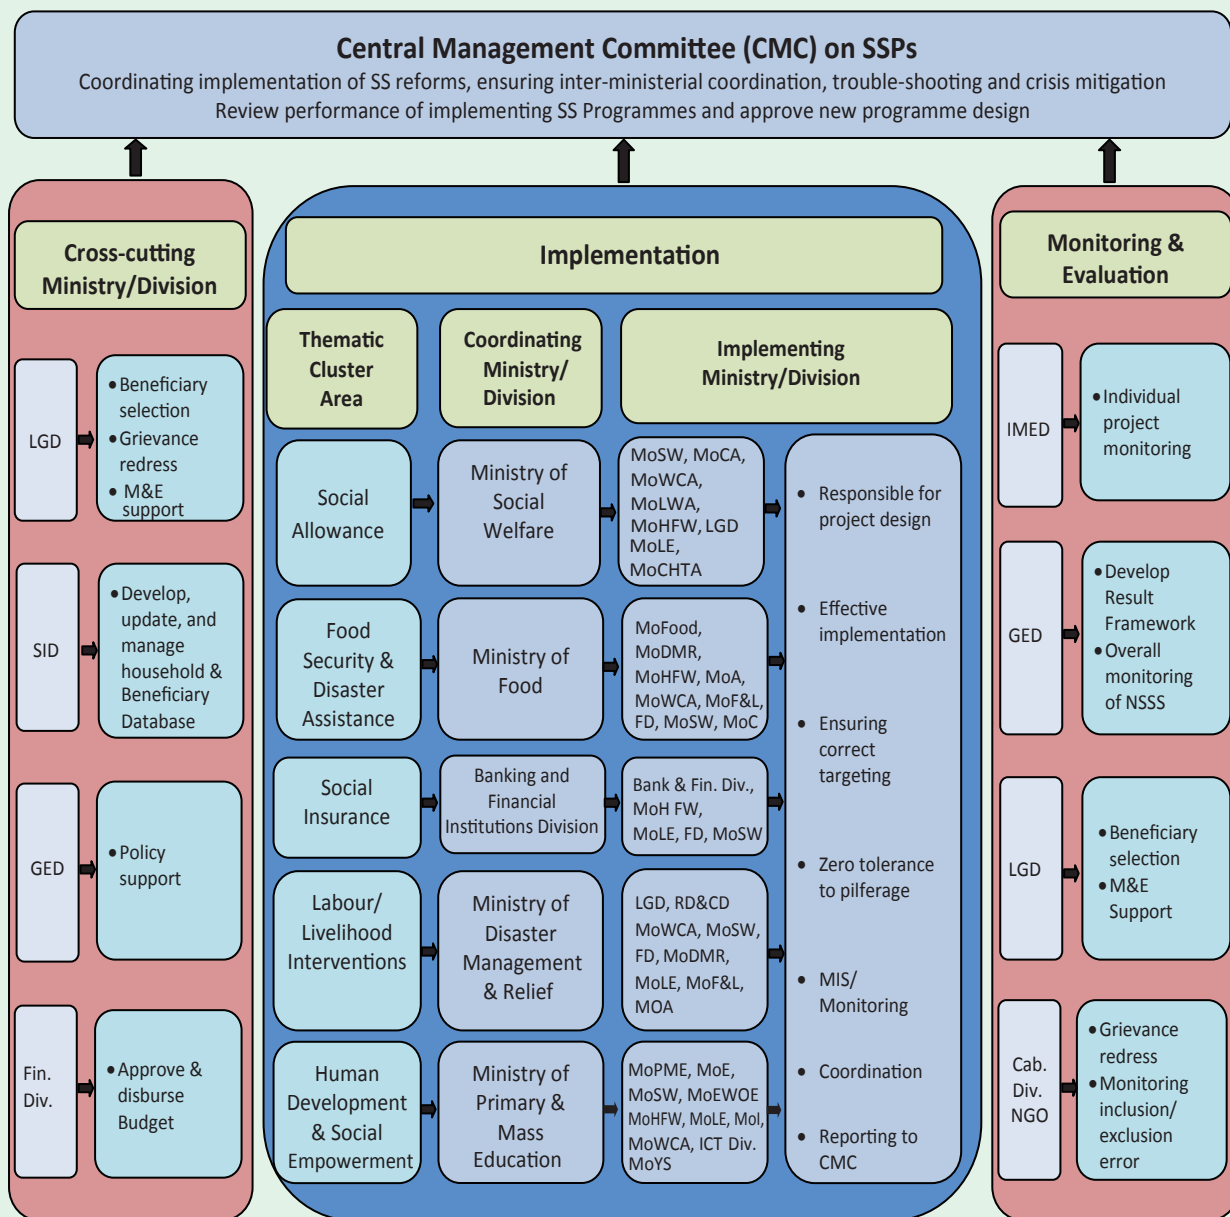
Central Management Committee (CMC) on SSPs
Coordinating implementation of SS reforms, ensuring inter-ministerial coordination, trouble-shooting and crisis mitigation
Review performance of implementing SS Programmes and approve new programme design

Cross-cutting Ministry/Division

LGD
• Beneficiary selection
• Grievance redress
• M&E support

SID
• Develop, update, and manage household & Beneficiary Database

GED
• Policy support

Fin. Div.
• Approve & disburse Budget

Implementation

Thematic Cluster Area

Coordinating Ministry/ Division

Implementing Ministry/Division

Social Allowance
Ministry of Social Welfare
MoSW, MoCA, MoWCA, MoLWA, MoHFW, LGD MoLE, MoCHTA

Food Security & Disaster Assistance
Ministry of Food
MoFood, MoDMR, MoHFW, MoA, MoWCA, MoF&L, FD, MoSW, MoC

Social Insurance
Banking and Financial Institutions Division
Bank & Fin. Div., MoH FW, MoLE, FD, MoSW

Labour/ Livelihood Interventions
Ministry of Disaster Management & Relief
LGD, RD&CD MoWCA, MoSW, FD, MoDMR, MoLE, MoF&L, MOA

Human Development & Social Empowerment
Ministry of Primary & Mass Education
MoPME, MoE, MoSW, MoEWOE MoHFW, MoLE, MoI, MoWCA, ICT Div. MoYS

• Responsible for project design
• Effective implementation
• Ensuring correct targeting
• Zero tolerance to pilferage
• MIS/ Monitoring
• Coordination
• Reporting to CMC

Monitoring & Evaluation

IMED
• Individual project monitoring

GED
• Develop Result Framework
• Overall monitoring of NSSS

LGD
• Beneficiary selection
• M&E Support

Cab. Div. NGO
• Grievance redress
• Monitoring inclusion/ exclusion error